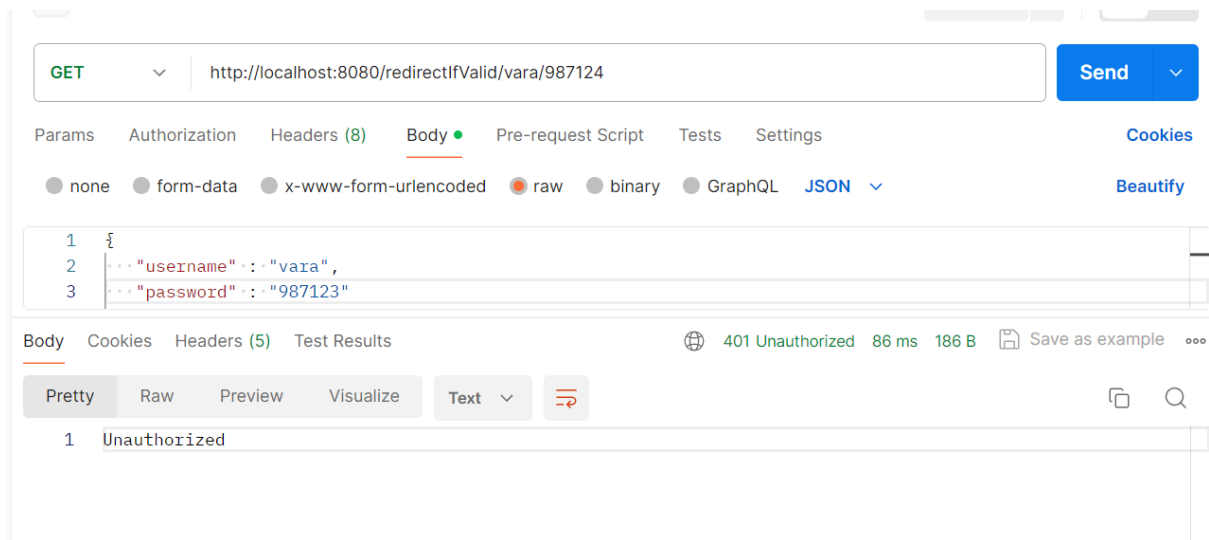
GET http://localhost:8080/redirectIfValid/vara/987124 Send

Params Authorization Headers (8) Body Pre-request Script Tests Settings Cookies

none form-data x-www-form-urlencoded raw binary GraphQL JSON Beautify

1 {
2 "username" : "vara",
3 "password" : "987123"

Body Cookies Headers (5) Test Results 401 Unauthorized 86 ms 186 B Save as example

Pretty Raw Preview Visualize Text

1 Unauthorized